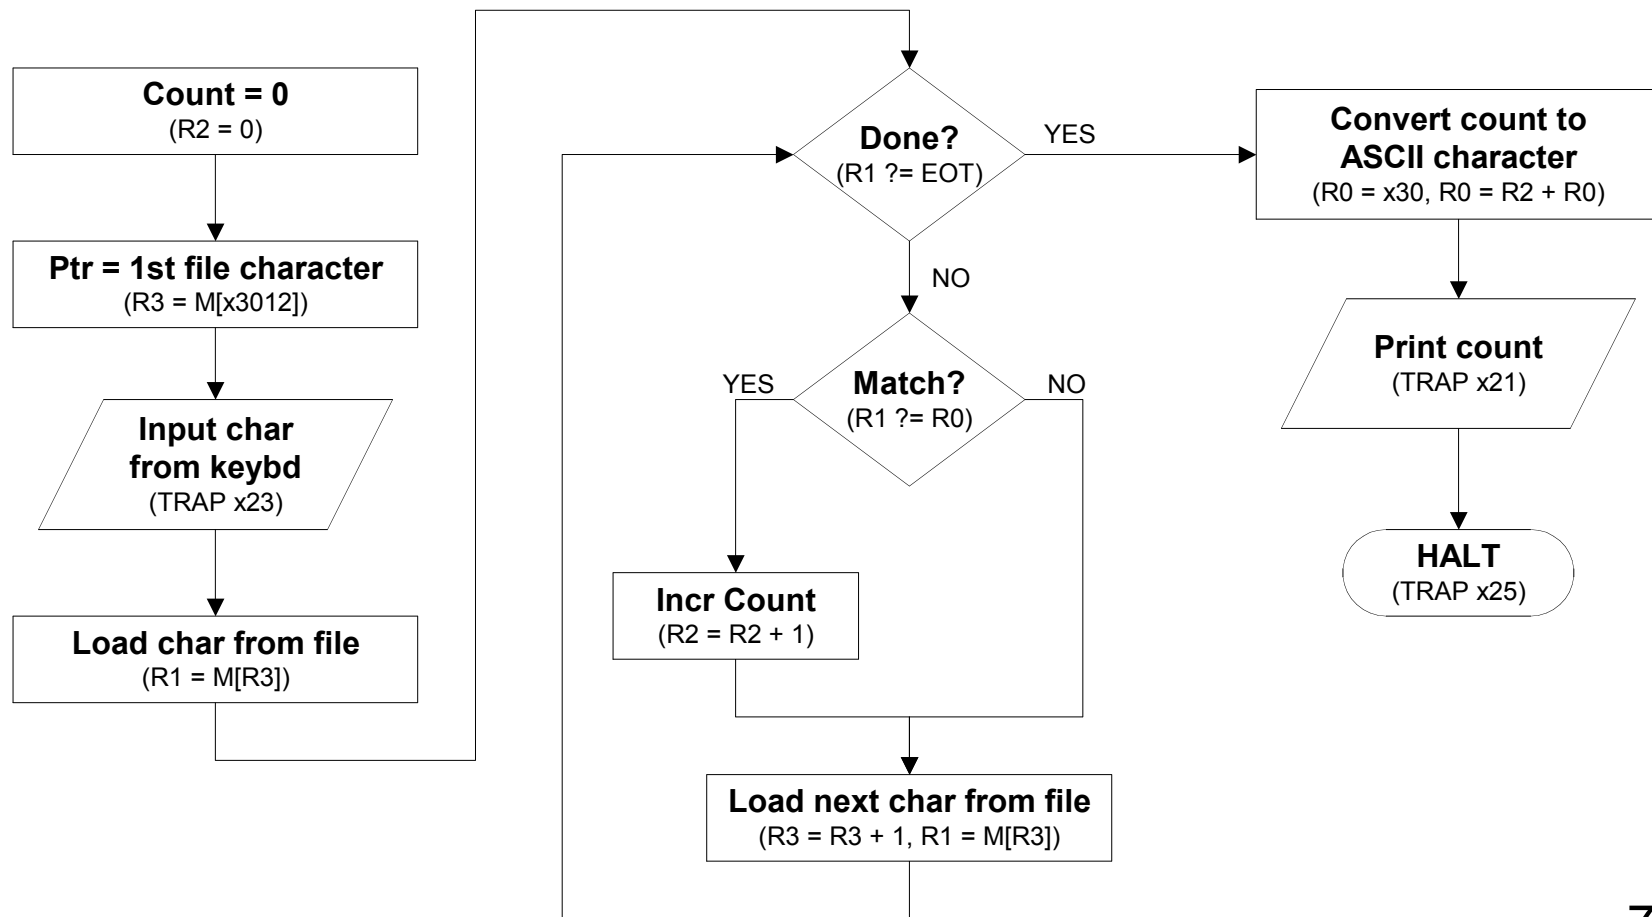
Count = 0
(R2 = 0)

Ptr = 1st file character
(R3 = M[x3012])

Input char from keybd
(TRAP x23)

Load char from file
(R1 = M[R3])

Done?
(R1 ?= EOT)

YES

NO

Match?
(R1 ?= R0)

YES

NO

Incr Count
(R2 = R2 + 1)

Load next char from file
(R3 = R3 + 1, R1 = M[R3])

Convert count to ASCII character
(R0 = x30, R0 = R2 + R0)

Print count
(TRAP x21)

HALT
(TRAP x25)

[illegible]